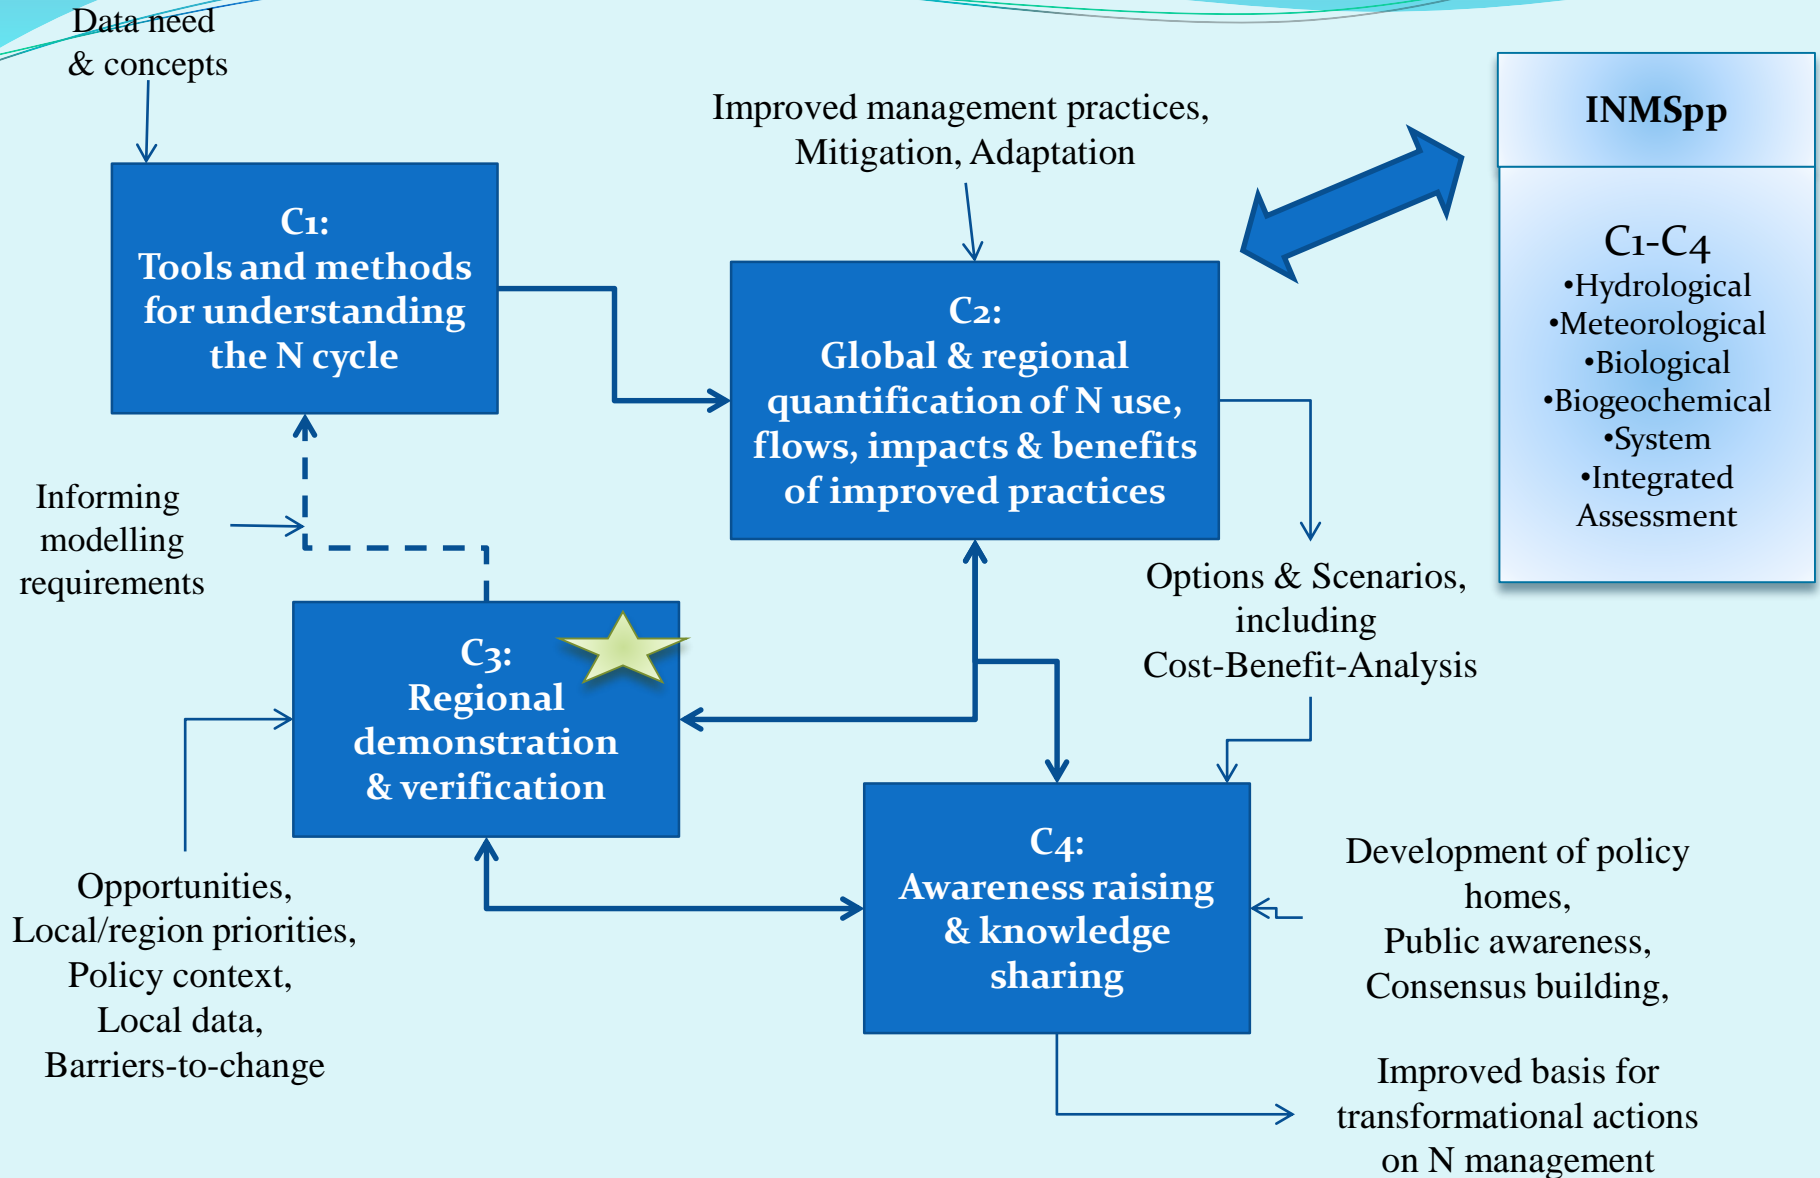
Data need & concepts

Improved management practices, Mitigation, Adaptation

INMSpp

C1-C4
•Hydrological
•Meteorological
•Biological
•Biogeochemical
•System
•Integrated Assessment

C1:
Tools and methods for understanding the N cycle

C2:
Global & regional quantification of N use, flows, impacts & benefits of improved practices

Informing modelling requirements

Options & Scenarios, including Cost-Benefit-Analysis

C3:
Regional demonstration & verification

C4:
Awareness raising & knowledge sharing

Development of policy homes,
Public awareness,
Consensus building,

Opportunities,
Local/region priorities,
Policy context,
Local data,
Barriers-to-change

Improved basis for transformational actions on N management